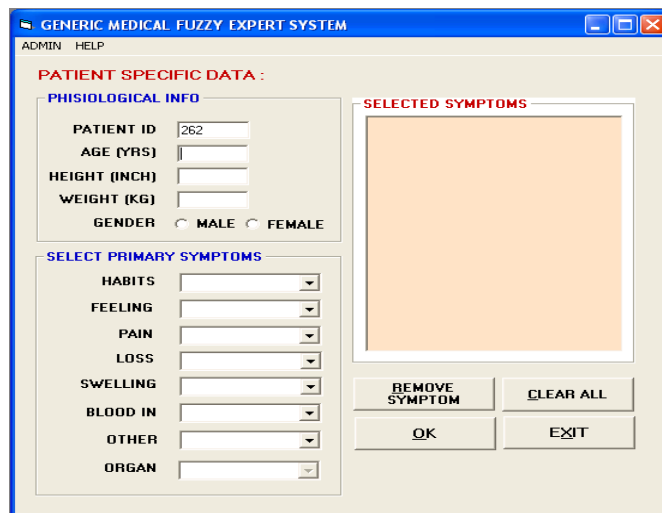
GENERIC MEDICAL FUZZY EXPERT SYSTEM

ADMIN HELP

PATIENT SPECIFIC DATA :

PHISIOLOGICAL INFO

PATIENT ID 262

AGE (YRS)

HEIGHT (INCH)

WEIGHT (KG)

GENDER MALE FEMALE

SELECT PRIMARY SYMPTOMS

HABITS

FEELING

PAIN

LOSS

SWELLING

BLOOD IN

OTHER

ORGAN

SELECTED SYMPTOMS

REMOVE SYMPTOM

CLEAR ALL

OK

EXIT